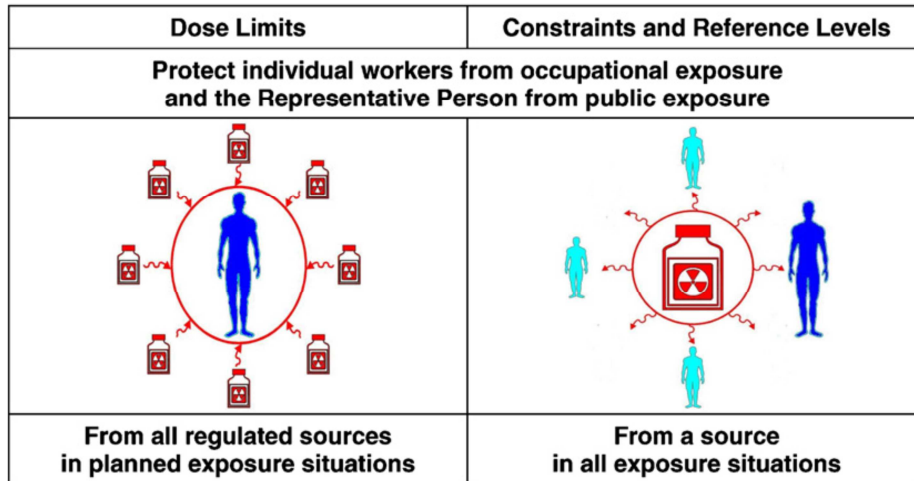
| Dose Limits | Constraints and Reference Levels |
|---|---|
| Protect individual workers from occupational exposure and the Representative Person from public exposure | |
| | |
| From all regulated sources in planned exposure situations | From a source in all exposure situations |